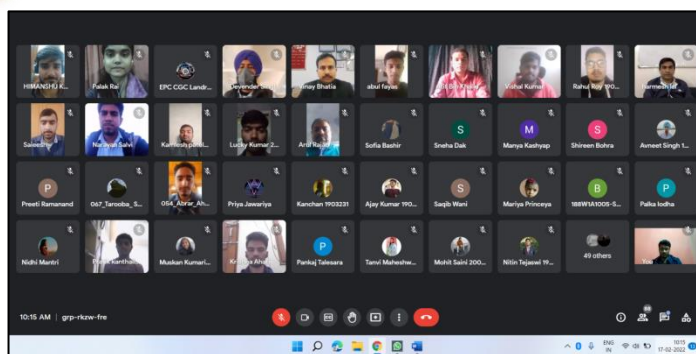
HIMANSHU K...
Palak Rai
EPC CGC Landr...
Devender Si...
Vinay Bhatia
abul fayaz
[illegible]
Vishal Kumar
Rahul Roy 190...
Narmesh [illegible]

Saleesha
Narayan Salvi
Kamlesh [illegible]
Lucky Kumar 2...
Arni Raj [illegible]
Sofia Bashir
S
Sneha Dak
M
Manya Kashyap
S
Shireen Bohra
Avneet Singh 1...

P
Preeti Ramanand
067_Tarooba_S...
054_Abrar_Ah...
Priya Jawariya
Kanchan 1903231
Ajay Kumar 190...
S
Saqib Wani
Mariya Princeya
B
188W1A1005-S...
P
Palka lodha

Nidhi Mantri
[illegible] kantha...
Muskan Kumari...
Krishna Aha...
P
Pankaj Talesara
Tanvi Maheshw...
Mohit Saini 200...
Nitin Tejaswi 19...
49 others
You

10:15 AM | grp-rkzw-fre

ENG IN 10:15 17-02-2022